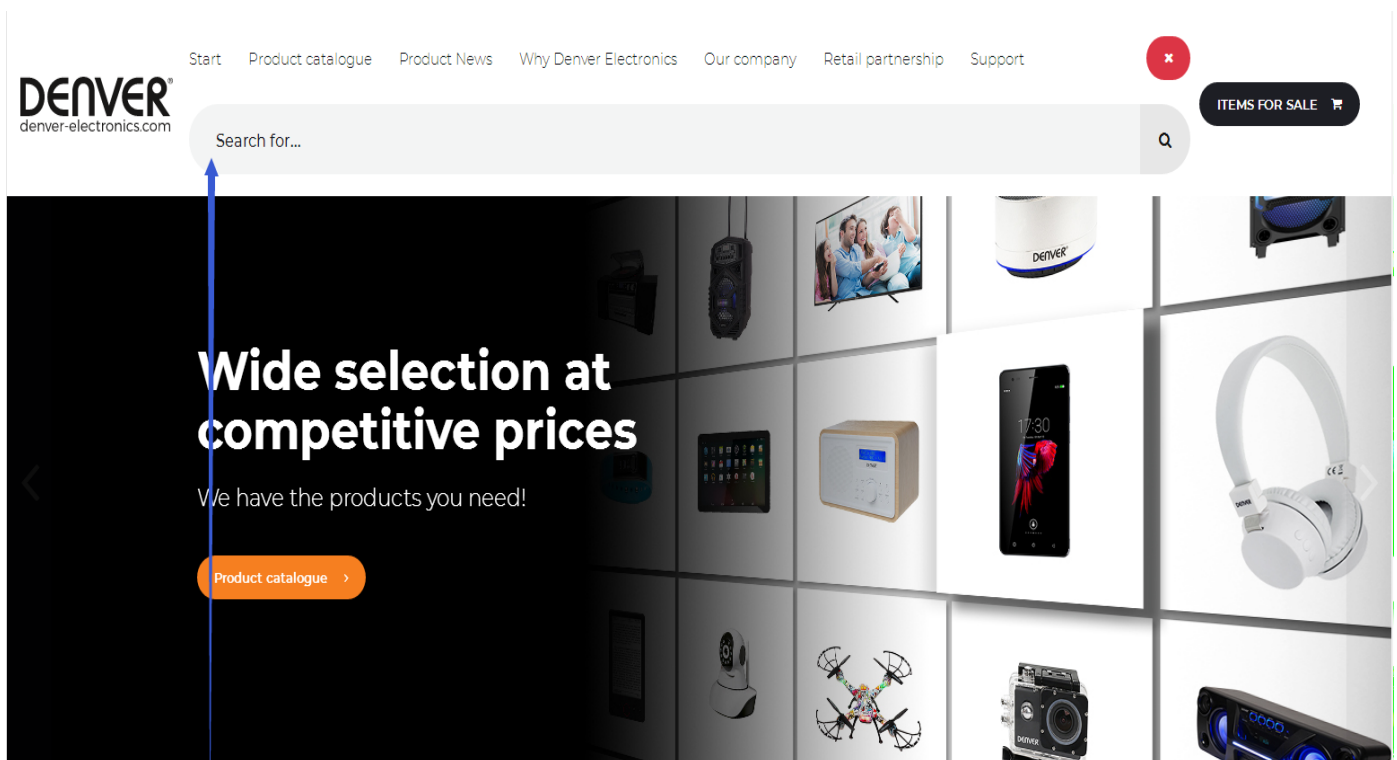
DENVER
denver-electronics.com

Start Product catalogue Product News Why Denver Electronics Our company Retail partnership Support

×

ITEMS FOR SALE

Search for...

DENVER

17:30

DENVER

Wide selection at competitive prices

We have the products you need!

Product catalogue ›

DENVER